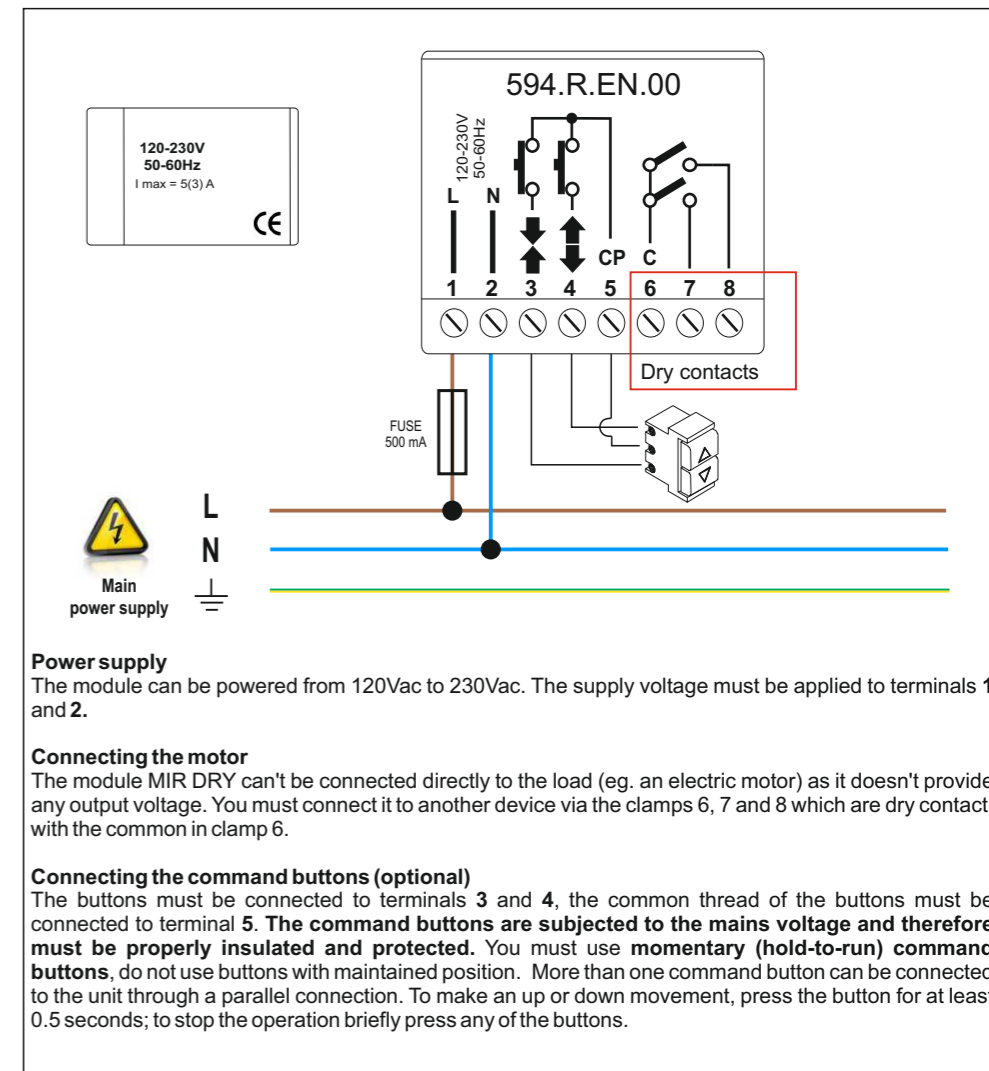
120-230V
50-60Hz
I max = 5(3) A

594.R.EN.00

120-230V
50-60Hz

L N CP C

1 2 3 4 5 6 7 8

Dry contacts

FUSE
500 mA

L
N

Main
power supply

**Power supply**
The module can be powered from 120Vac to 230Vac. The supply voltage must be applied to terminals **1** and **2.**

**Connecting the motor**
The module MIR DRY can't be connected directly to the load (eg. an electric motor) as it doesn't provide any output voltage. You must connect it to another device via the clamps 6, 7 and 8 which are dry contact with the common in clamp 6.

**Connecting the command buttons (optional)**
The buttons must be connected to terminals **3** and **4**, the common thread of the buttons must be connected to terminal **5**. **The command buttons are subjected to the mains voltage and therefore must be properly insulated and protected.** You must use **momentary (hold-to-run) command buttons**, do not use buttons with maintained position. More than one command button can be connected to the unit through a parallel connection. To make an up or down movement, press the button for at least 0.5 seconds; to stop the operation briefly press any of the buttons.